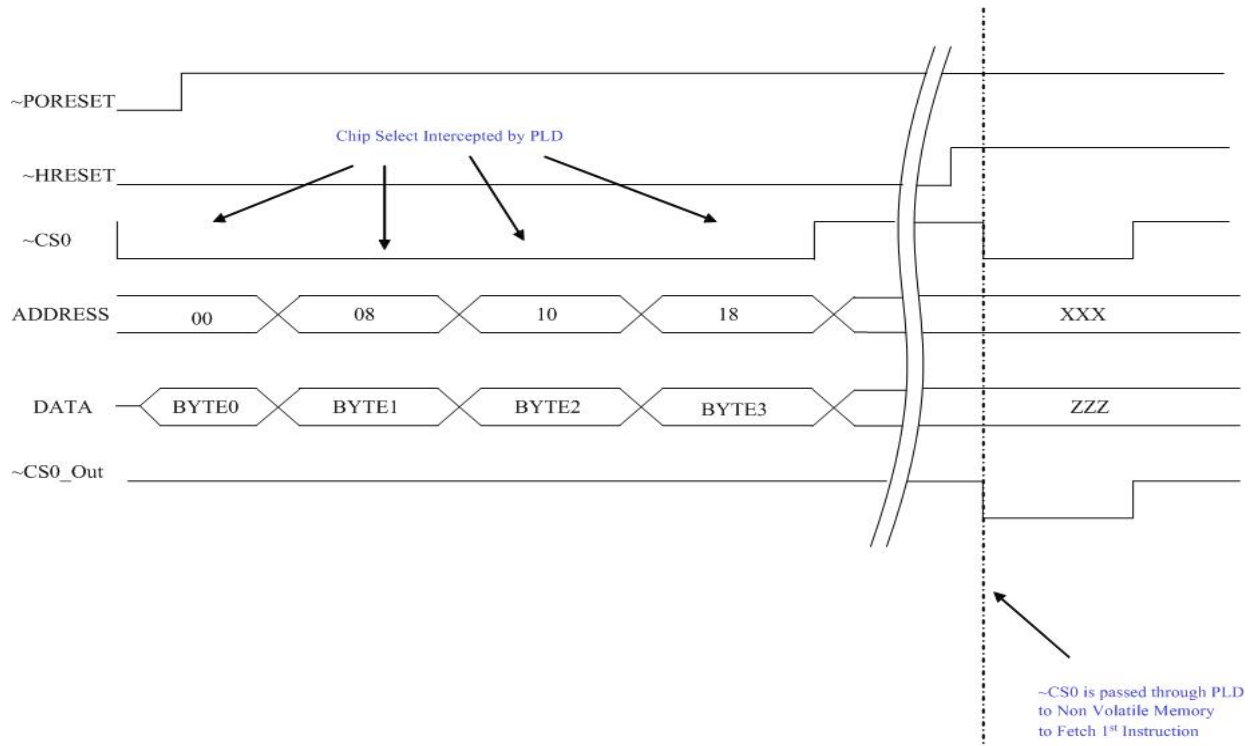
~PORESET

Chip Select Intercepted by PLD

~HRESET

~CS0

ADDRESS 00 08 10 18 XXX

DATA BYTE0 BYTE1 BYTE2 BYTE3 ZZZ

~CS0_Out

~CS0 is passed through PLD to Non Volatile Memory to Fetch 1$^{st}$ Instruction